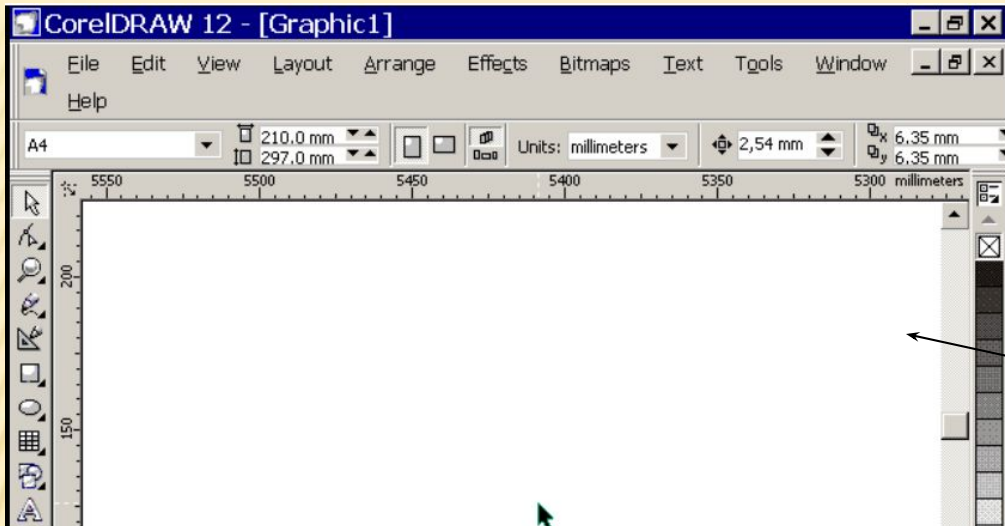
CorelDRAW 12 - [Graphic1]

File Edit View Layout Arrange Effects Bitmaps Text Tools Window Help

A4
210.0 mm
297.0 mm
Units: millimeters
2,54 mm
6.35 mm
6.35 mm

5550 5500 5450 5400 5350 5300 millimeters

200
150